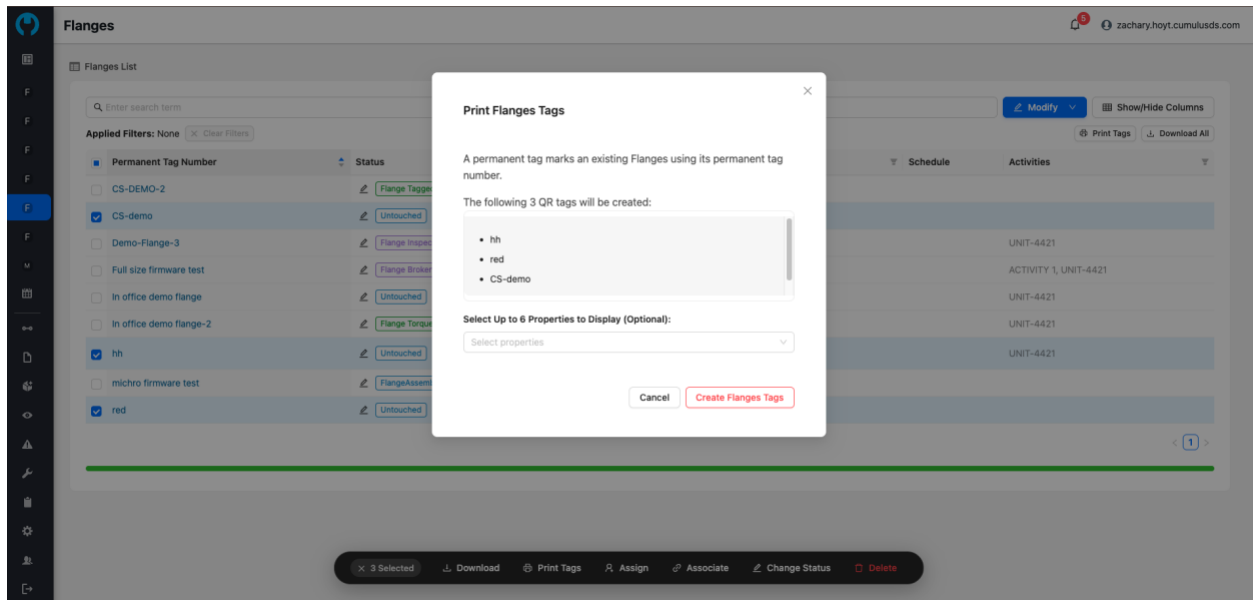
Flanges

5

zachary.hoyt.cumulusds.com

F
F
F
F
F
F
M

Flanges List

Enter search term

Applied Filters: None Clear Filters

Modify

Show/Hide Columns

Print Tags

Download All

| | Permanent Tag Number | Status | | Schedule | Activities |
|---|---|---|---|---|---|
| | CS-DEMO-2 | Flange Tagged | | | |
| | CS-demo | Untouched | | | |
| | Demo-Flange-3 | Flange Inspec | | | UNIT-4421 |
| | Full size firmware test | Flange Broken | | | ACTIVITY 1, UNIT-4421 |
| | In office demo flange | Untouched | | | UNIT-4421 |
| | In office demo flange-2 | Flange Torque | | | UNIT-4421 |
| | hh | Untouched | | | UNIT-4421 |
| | michro firmware test | FlangeAssem | | | |
| | red | Untouched | | | |

1

Print Flanges Tags

A permanent tag marks an existing Flanges using its permanent tag number.

The following 3 QR tags will be created:

• hh
• red
• CS-demo

Select Up to 6 Properties to Display (Optional):

Select properties

Cancel

Create Flanges Tags

3 Selected

Download

Print Tags

Assign

Associate

Change Status

Delete